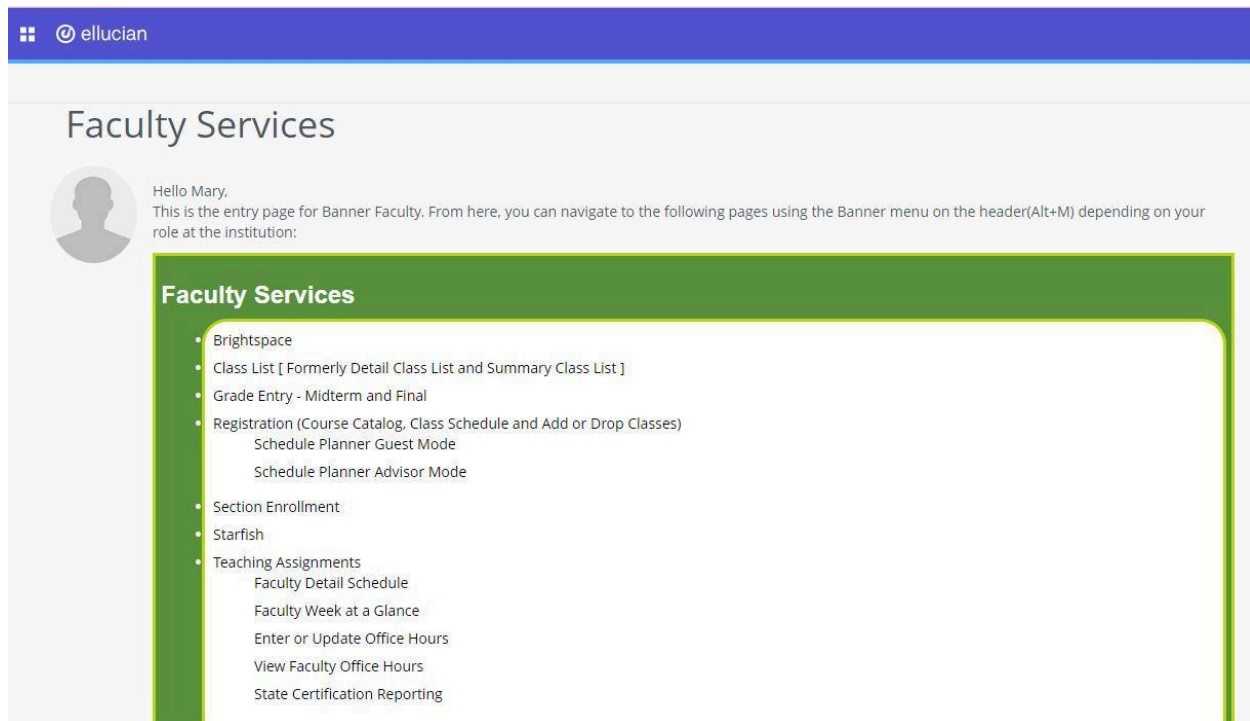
ellucian

Faculty Services

Hello Mary,
This is the entry page for Banner Faculty. From here, you can navigate to the following pages using the Banner menu on the header(Alt+M) depending on your role at the institution:

Faculty Services

- Brightspace
- Class List [ Formerly Detail Class List and Summary Class List ]
- Grade Entry - Midterm and Final
- Registration (Course Catalog, Class Schedule and Add or Drop Classes)
  Schedule Planner Guest Mode
  Schedule Planner Advisor Mode
- Section Enrollment
- Starfish
- Teaching Assignments
  Faculty Detail Schedule
  Faculty Week at a Glance
  Enter or Update Office Hours
  View Faculty Office Hours
  State Certification Reporting